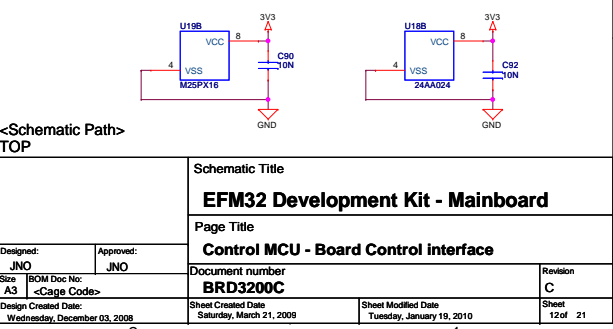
U19B
VCC 8
3V3
C90
10N
4 VSS
M25PX16
GND

U18B
VCC 8
3V3
C92
10N
4 VSS
24AA024
GND

<Schematic Path>
TOP

Schematic Title
EFM32 Development Kit - Mainboard
Page Title
Control MCU - Board Control interface

| Designed: | Approved: |
|---|---|
| JNO | JNO |

| Size | BOM Doc No: | Document number | Revision |
|---|---|---|---|
| A3 | <Cage Code> | BRD3200C | C |

| Design Created Date: | Sheet Created Date | Sheet Modified Date | Sheet |
|---|---|---|---|
| Wednesday, December 03, 2008 | Saturday, March 21, 2009 | Tuesday, January 19, 2010 | 12 of 21 |